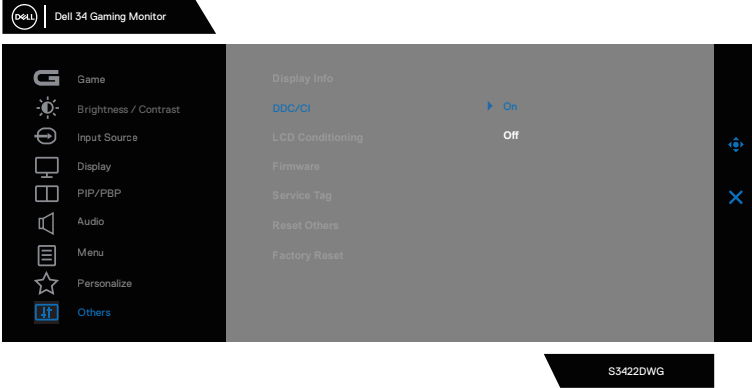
DELL Dell 34 Gaming Monitor

Game
Brightness / Contrast
Input Source
Display
PIP/PBP
Audio
Menu
Personalize
Others

Display Info
DDC/CI
LCD Conditioning
Firmware
Service Tag
Reset Others
Factory Reset

On
Off

S3422DWG